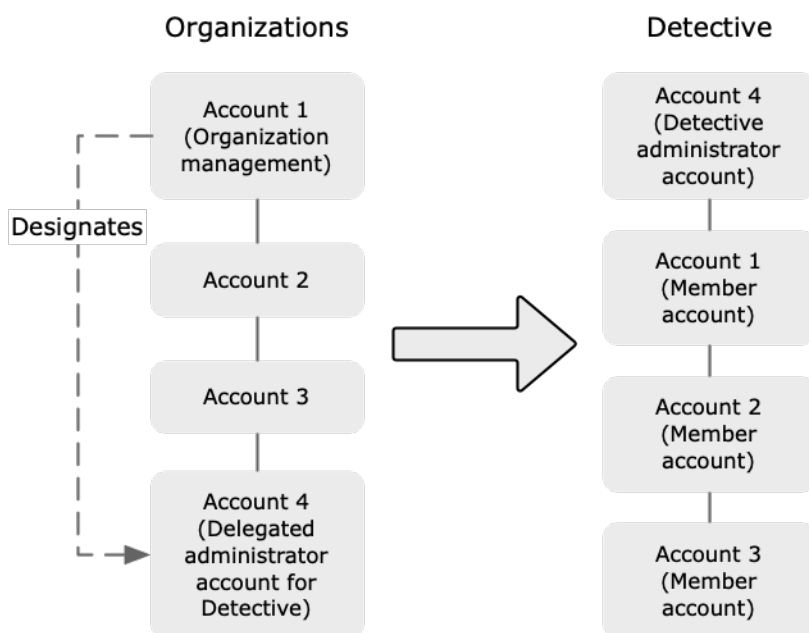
Organizations

Account 1 (Organization management)

Designates

Account 2

Account 3

Account 4 (Delegated administrator account for Detective)

Detective

Account 4 (Detective administrator account)

Account 1 (Member account)

Account 2 (Member account)

Account 3 (Member account)